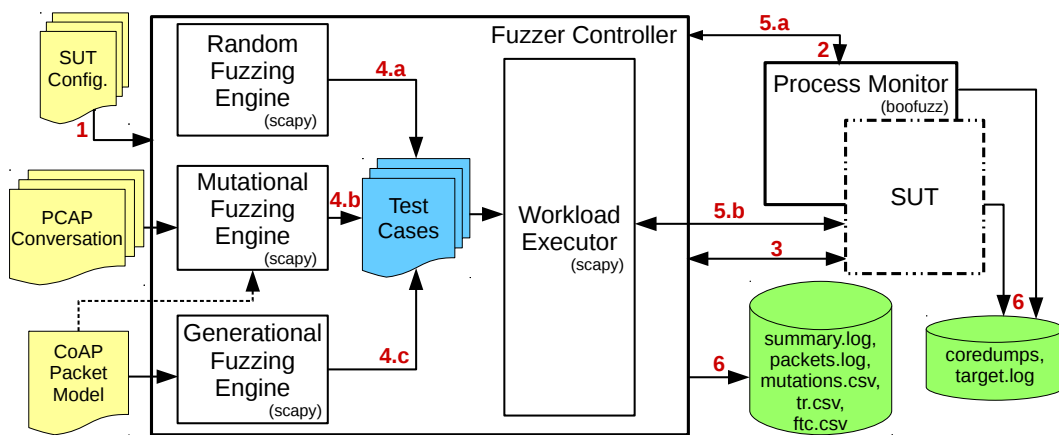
SUT Config.

1

PCAP Conversation

CoAP Packet Model

Fuzzer Controller

Random Fuzzing Engine (scapy)

4.a

Mutational Fuzzing Engine (scapy)

4.b

Test Cases

Generational Fuzzing Engine (scapy)

4.c

Workload Executor (scapy)

5.a

2

Process Monitor (boofuzz)

SUT

5.b

3

6

summary.log, packets.log, mutations.csv, tr.csv, ftc.csv

6

coredumps, target.log